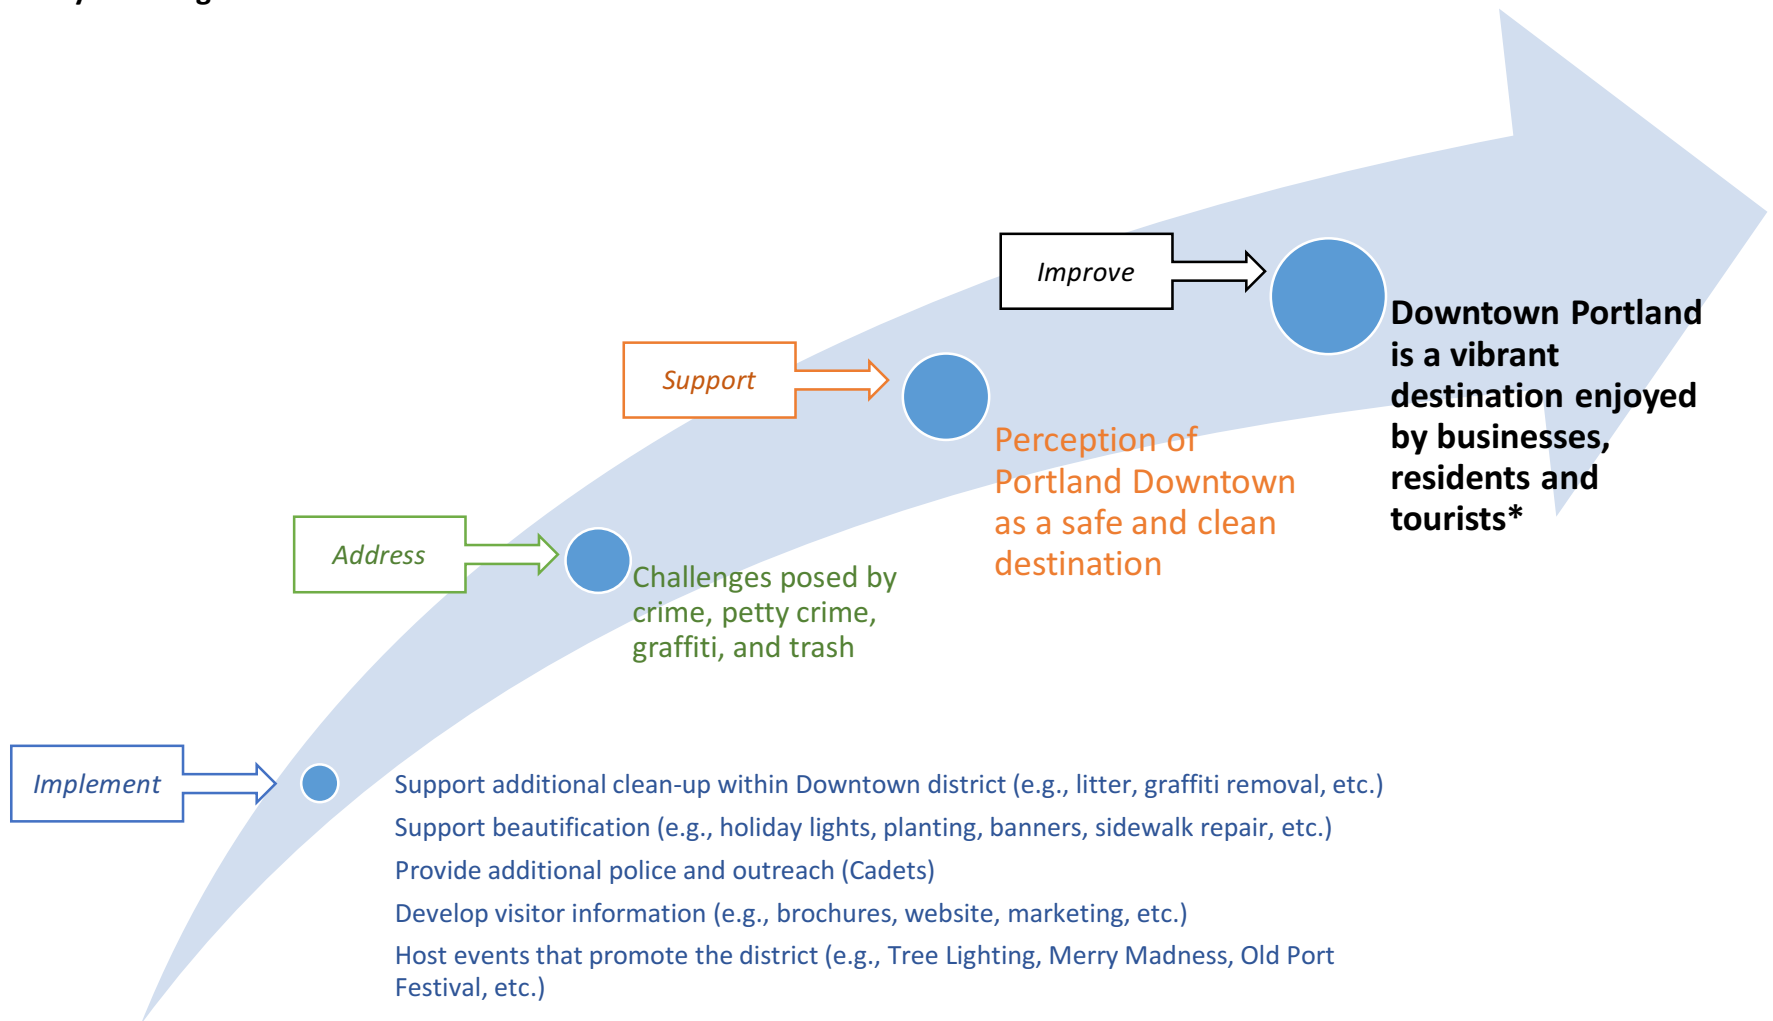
Improve

Downtown Portland is a vibrant destination enjoyed by businesses, residents and tourists*

Support

Perception of Portland Downtown as a safe and clean destination

Address

Challenges posed by crime, petty crime, graffiti, and trash

Implement

Support additional clean-up within Downtown district (e.g., litter, graffiti removal, etc.)

Support beautification (e.g., holiday lights, planting, banners, sidewalk repair, etc.)

Provide additional police and outreach (Cadets)

Develop visitor information (e.g., brochures, website, marketing, etc.)

Host events that promote the district (e.g., Tree Lighting, Merry Madness, Old Port Festival, etc.)